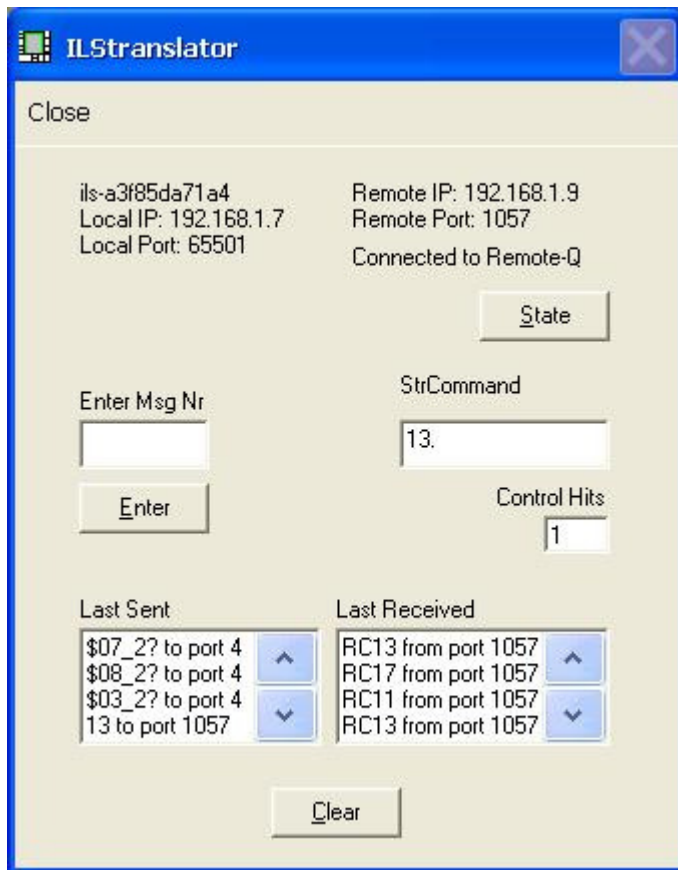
ILStranslator

Close

ils-a3f85da71a4
Local IP: 192.168.1.7
Local Port: 65501

Remote IP: 192.168.1.9
Remote Port: 1057
Connected to Remote-Q

State

Enter Msg Nr

StrCommand

13.

Enter

Control Hits

1

Last Sent

\$07_2? to port 4
\$08_2? to port 4
\$03_2? to port 4
13 to port 1057

Last Received

RC13 from port 1057
RC17 from port 1057
RC11 from port 1057
RC13 from port 1057

Clear